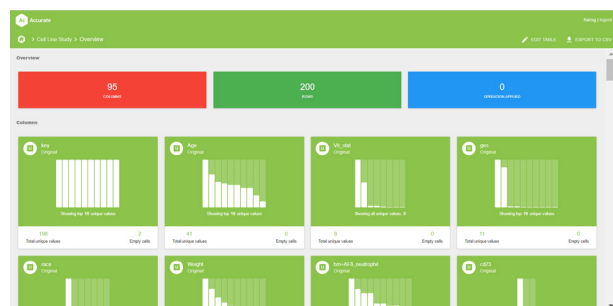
Accurate

training | logout

> Cell Line Study > Overview

EDIT TABLE

EXPORT TO CSV

Overview

95
COLUMNS

200
ROWS

0
OPERATION APPLIED

Columns

key
Original

Showing top 10 unique values

100
Total unique values

2
Empty cells

Age
Original

Showing top 10 unique values

41
Total unique values

0
Empty cells

VR_stat
Original

Showing all unique values: 8

9
Total unique values

0
Empty cells

gen
Original

Showing top 10 unique values

11
Total unique values

0
Empty cells

race
Original

Weight
Original

bm=AF8_neutrophil
Original

cd23
Original